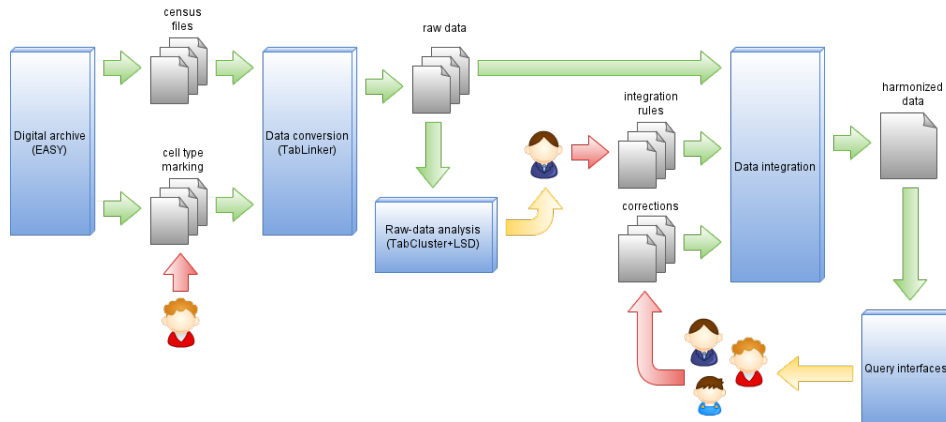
census files

Digital archive (EASY)

cell type marking

Data conversion (TabLinker)

raw data

Raw-data analysis (TabCluster+LSD)

integration rules

corrections

Data integration

harmonized data

Query interfaces